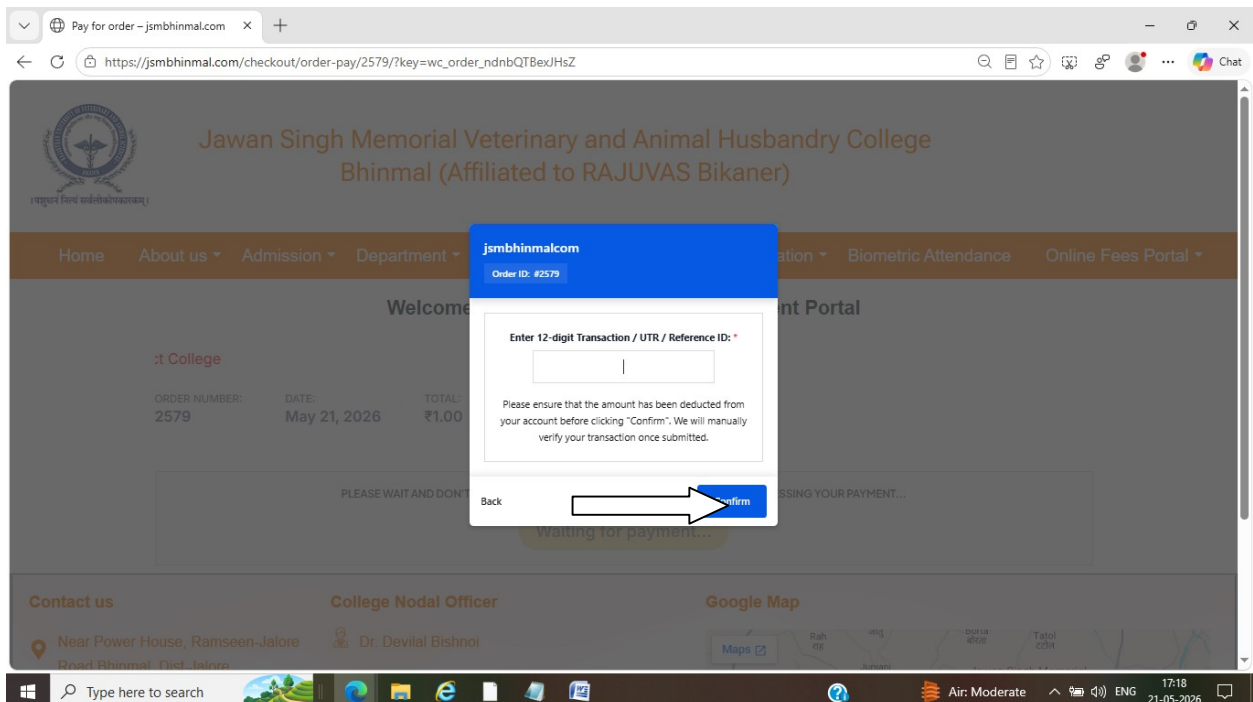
Pay for order – jsmbhinmal.com ×

https://jsmbhinmal.com/checkout/order-pay/2579/?key=wc_order_ndnbQTBexJHsZ

Chat

Jawan Singh Memorial Veterinary and Animal Husbandry College Bhinmal (Affiliated to RAJUVAS Bikaner)

Home About us Admission Department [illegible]ation Biometric Attendance Online Fees Portal

Welcome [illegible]nt Portal

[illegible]t College

ORDER NUMBER: 2579

DATE: May 21, 2026

TOTAL: ₹1.00

PLEASE WAIT AND DON'T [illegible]SSING YOUR PAYMENT...

Waiting for payment...

jsmbhinmalcom

Order ID: #2579

Enter 12-digit Transaction / UTR / Reference ID: *

Please ensure that the amount has been deducted from your account before clicking "Confirm". We will manually verify your transaction once submitted.

Back

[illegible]nfirm

Contact us

Near Power House, Ramseen-Jalore Road Bhinmal, Dist-Jalore

College Nodal Officer

Dr. Devilal Bishnoi

Google Map

Maps

Type here to search

Air: Moderate ENG 17:18 21-05-2026